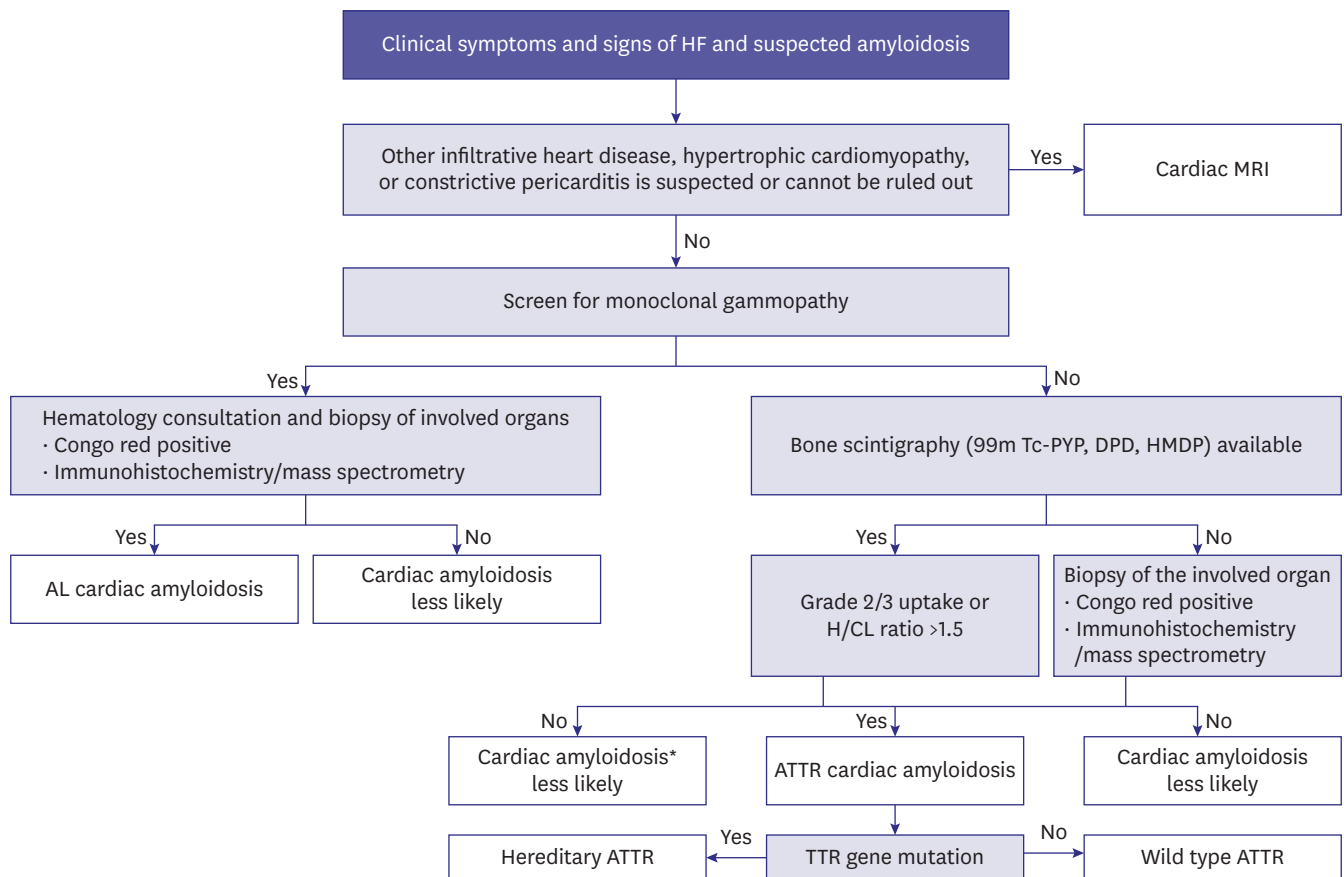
Clinical symptoms and signs of HF and suspected amyloidosis

Other infiltrative heart disease, hypertrophic cardiomyopathy, or constrictive pericarditis is suspected or cannot be ruled out

Yes

Cardiac MRI

No

Screen for monoclonal gammopathy

Yes

Hematology consultation and biopsy of involved organs
· Congo red positive
· Immunohistochemistry/mass spectrometry

Yes

AL cardiac amyloidosis

No

Cardiac amyloidosis less likely

No

Bone scintigraphy (99m Tc-PYP, DPD, HMDP) available

Yes

Grade 2/3 uptake or H/CL ratio >1.5

No

Biopsy of the involved organ
· Congo red positive
· Immunohistochemistry /mass spectrometry

No

Cardiac amyloidosis* less likely

Yes

ATTR cardiac amyloidosis

No

Cardiac amyloidosis less likely

Yes

Hereditary ATTR

TTR gene mutation

No

Wild type ATTR